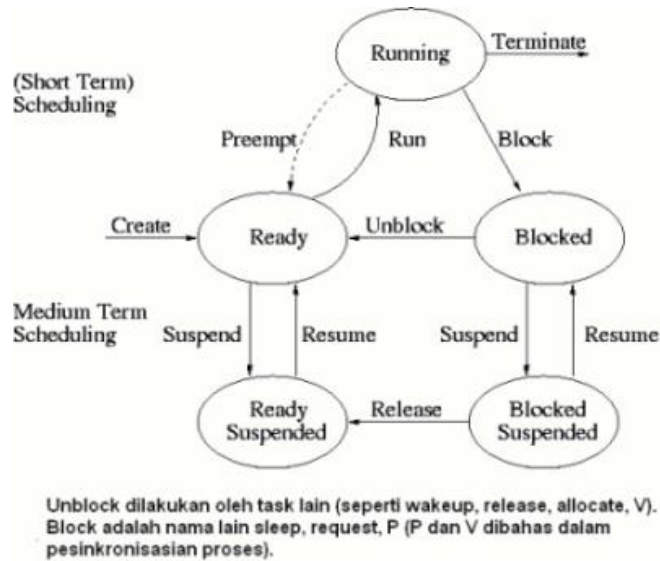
Running

Terminate

(Short Term)
Scheduling

Preempt

Run

Block

Create

Ready

Unblock

Blocked

Medium Term
Scheduling

Suspend

Resume

Suspend

Resume

Ready
Suspended

Release

Blocked
Suspended

Unblock dilakukan oleh task lain (seperti wakeup, release, allocate, V). Block adalah nama lain sleep, request, P (P dan V dibahas dalam pesinkronisasian proses).